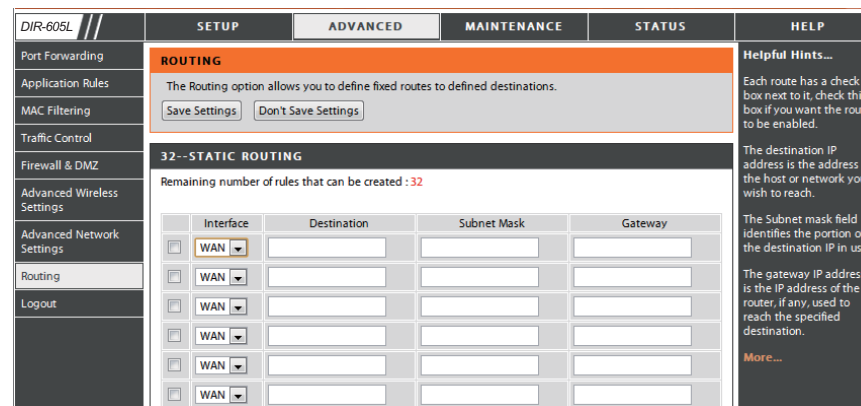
DIR-605L

SETUP | ADVANCED | MAINTENANCE | STATUS | HELP

Port Forwarding
Application Rules
MAC Filtering
Traffic Control
Firewall & DMZ
Advanced Wireless Settings
Advanced Network Settings
Routing
Logout

ROUTING

The Routing option allows you to define fixed routes to defined destinations.

Save Settings | Don't Save Settings

32--STATIC ROUTING

Remaining number of rules that can be created : 32

| | Interface | Destination | Subnet Mask | Gateway |
|---|---|---|---|---|
| | WAN | | | |
| | WAN | | | |
| | WAN | | | |
| | WAN | | | |
| | WAN | | | |
| | WAN | | | |

Helpful Hints...

Each route has a check box next to it, check thi box if you want the rou to be enabled.

The destination IP address is the address the host or network yo wish to reach.

The Subnet mask field identifies the portion o the destination IP in us

The gateway IP addres is the IP address of the router, if any, used to reach the specified destination.

More...